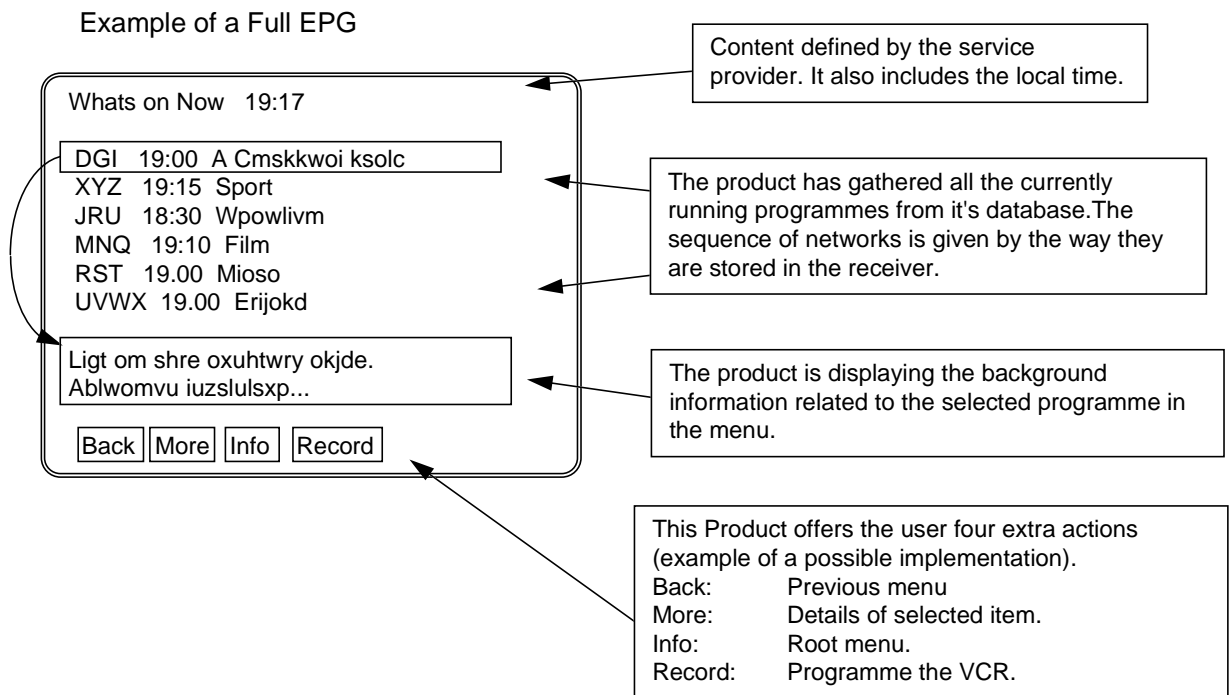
Example of a Full EPG

Whats on Now 19:17

DGI 19:00 A Cmskkwoi ksolc
XYZ 19:15 Sport
JRU 18:30 Wpowlivm
MNQ 19:10 Film
RST 19.00 Mioso
UVWX 19.00 Erijokd

Ligt om shre oxuhtwry okjde. Ablwomvu iuzslulsxp...

Back More Info Record

Content defined by the service provider. It also includes the local time.

The product has gathered all the currently running programmes from it's database.The sequence of networks is given by the way they are stored in the receiver.

The product is displaying the background information related to the selected programme in the menu.

This Product offers the user four extra actions (example of a possible implementation).
Back: Previous menu
More: Details of selected item.
Info: Root menu.
Record: Programme the VCR.